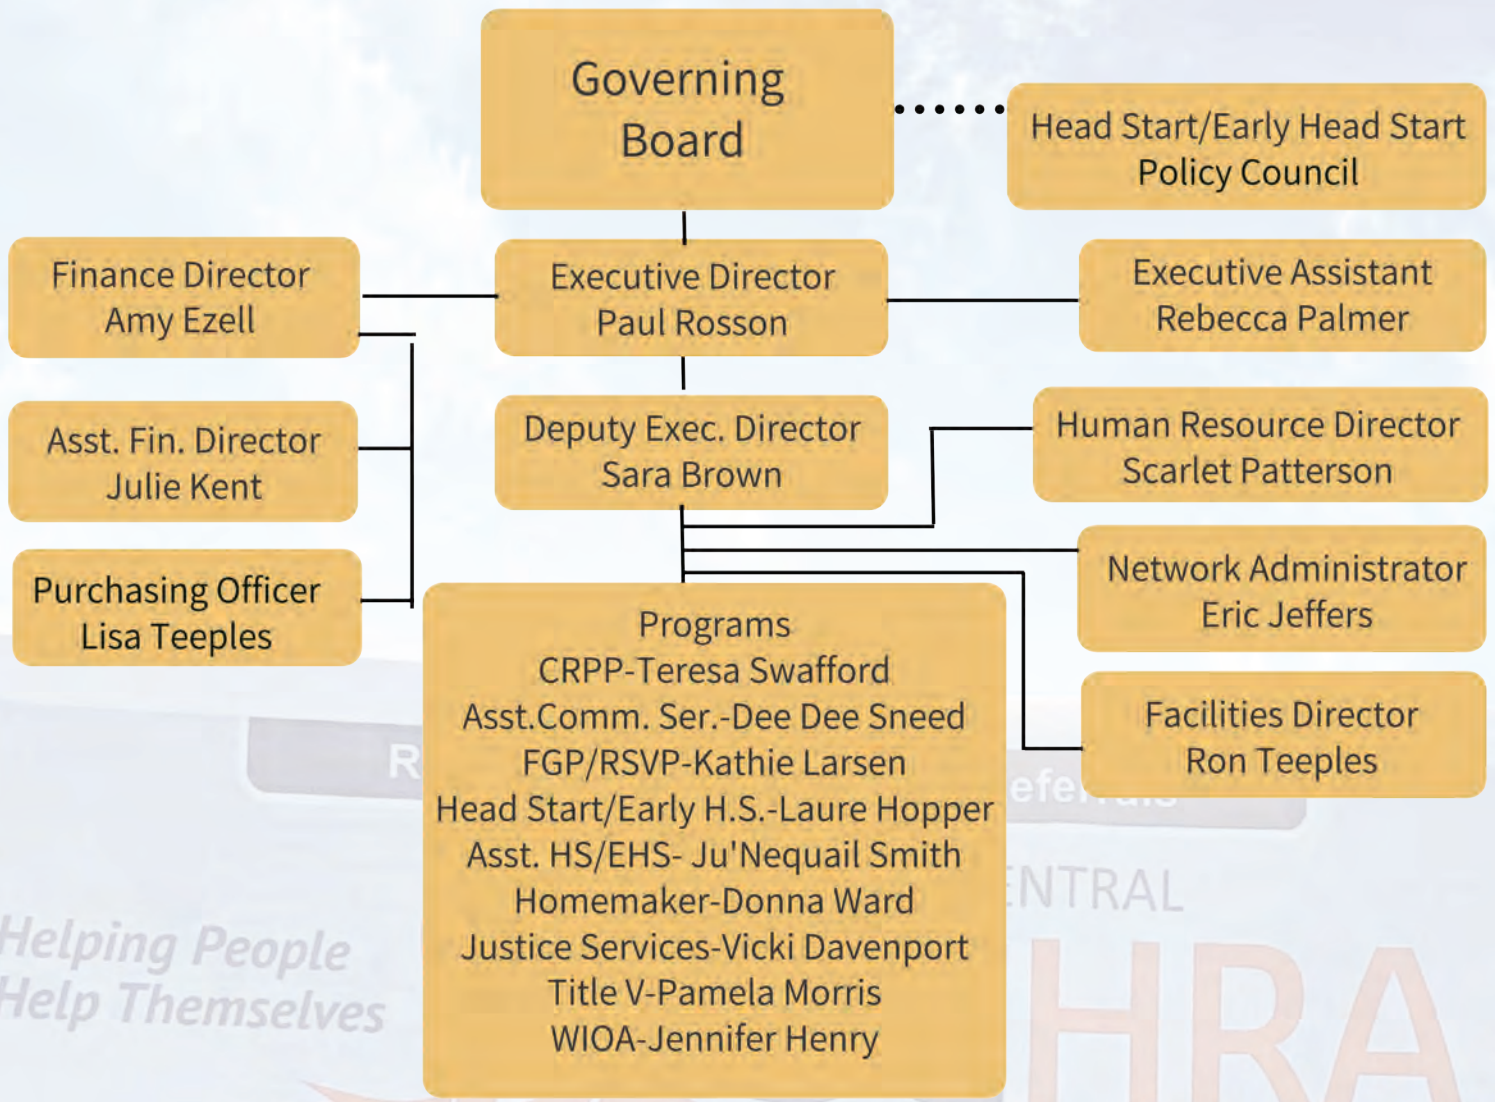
Governing Board

Head Start/Early Head Start Policy Council

Finance Director
Amy Ezell

Executive Director
Paul Rosson

Executive Assistant
Rebecca Palmer

Asst. Fin. Director
Julie Kent

Deputy Exec. Director
Sara Brown

Human Resource Director
Scarlet Patterson

Purchasing Officer
Lisa Teeples

Network Administrator
Eric Jeffers

Programs
CRPP-Teresa Swafford
Asst.Comm. Ser.-Dee Dee Sneed
FGP/RSVP-Kathie Larsen
Head Start/Early H.S.-Laure Hopper
Asst. HS/EHS- Ju'Nequail Smith
Homemaker-Donna Ward
Justice Services-Vicki Davenport
Title V-Pamela Morris
WIOA-Jennifer Henry

Facilities Director
Ron Teeples

R

eferrals

ENTRAL

HRA

Helping People
Help Themselves